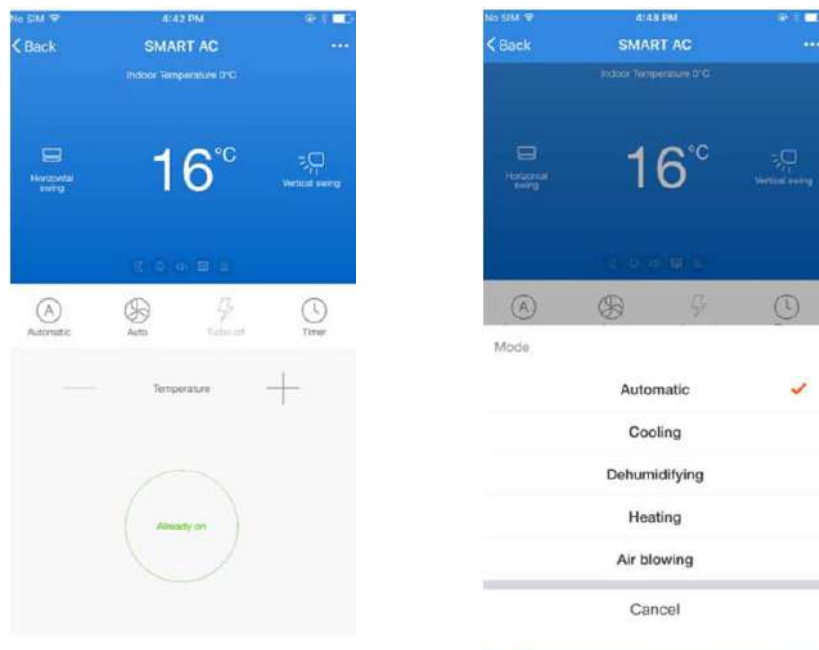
No SIM 4:42 PM

< Back SMART AC ···

Indoor Temperature 0°C

Horizontal swing

16°C

Vertical swing

Automatic Auto Turbo off Timer

— Temperature +

Already on

No SIM 4:48 PM

< Back SMART AC ···

Indoor Temperature 0°C

Horizontal swing

16°C

Vertical swing

Mode

Automatic ✓

Cooling

Dehumidifying

Heating

Air blowing

Cancel